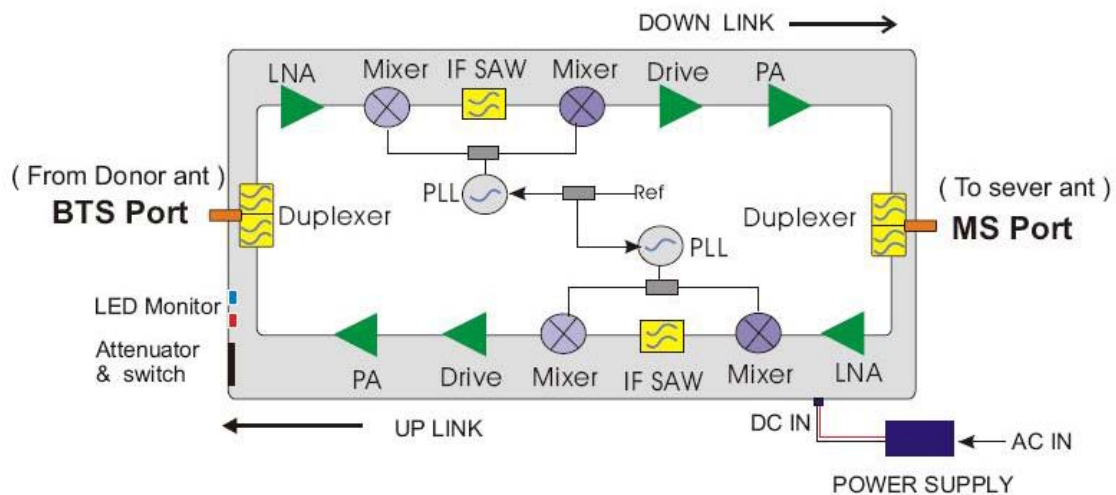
DOWN LINK

LNA
Mixer
IF SAW
Mixer
Drive
PA

( From Donor ant )
BTS Port
Duplexer

PLL
Ref

( To sever ant )
Duplexer
MS Port

PLL

LED Monitor
Attenuator & switch

PA
Drive
Mixer
IF SAW
Mixer
LNA

UP LINK
DC IN
AC IN
POWER SUPPLY